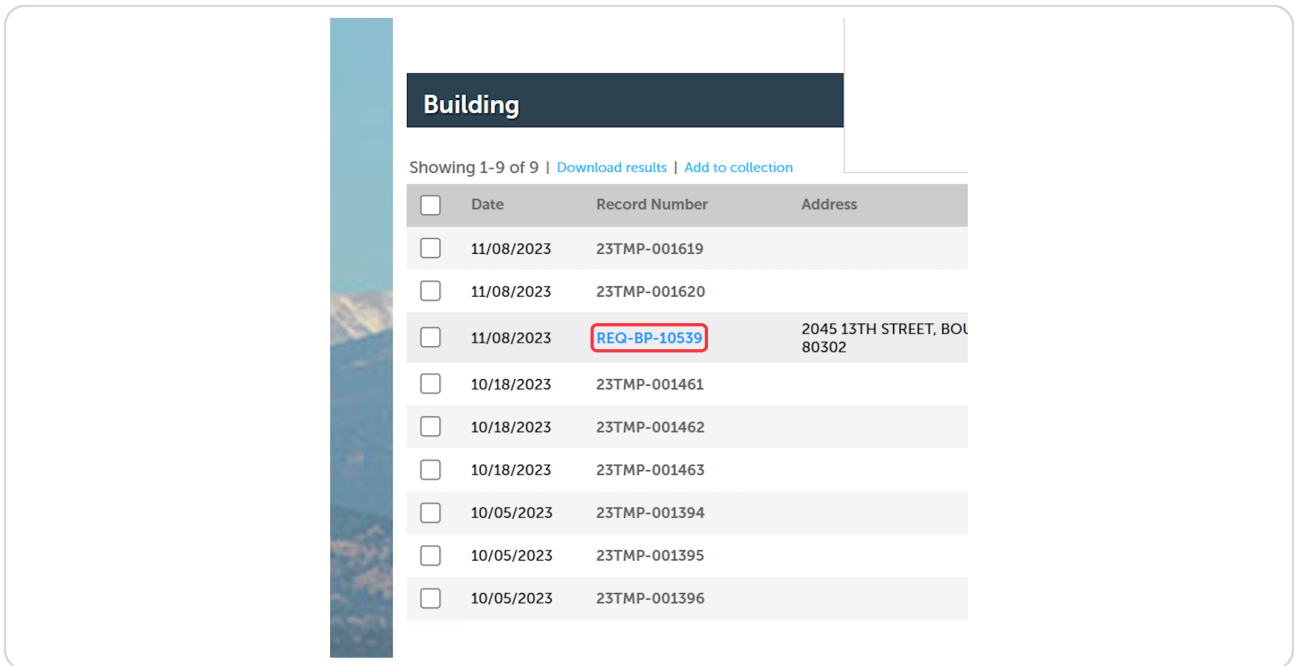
Building

Showing 1-9 of 9 | Download results | Add to collection

| | Date | Record Number | Address |
|---|---|---|---|
| | 11/08/2023 | 23TMP-001619 | |
| | 11/08/2023 | 23TMP-001620 | |
| | 11/08/2023 | REQ-BP-10539 | 2045 13TH STREET, BOU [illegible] 80302 |
| | 10/18/2023 | 23TMP-001461 | |
| | 10/18/2023 | 23TMP-001462 | |
| | 10/18/2023 | 23TMP-001463 | |
| | 10/05/2023 | 23TMP-001394 | |
| | 10/05/2023 | 23TMP-001395 | |
| | 10/05/2023 | 23TMP-001396 | |